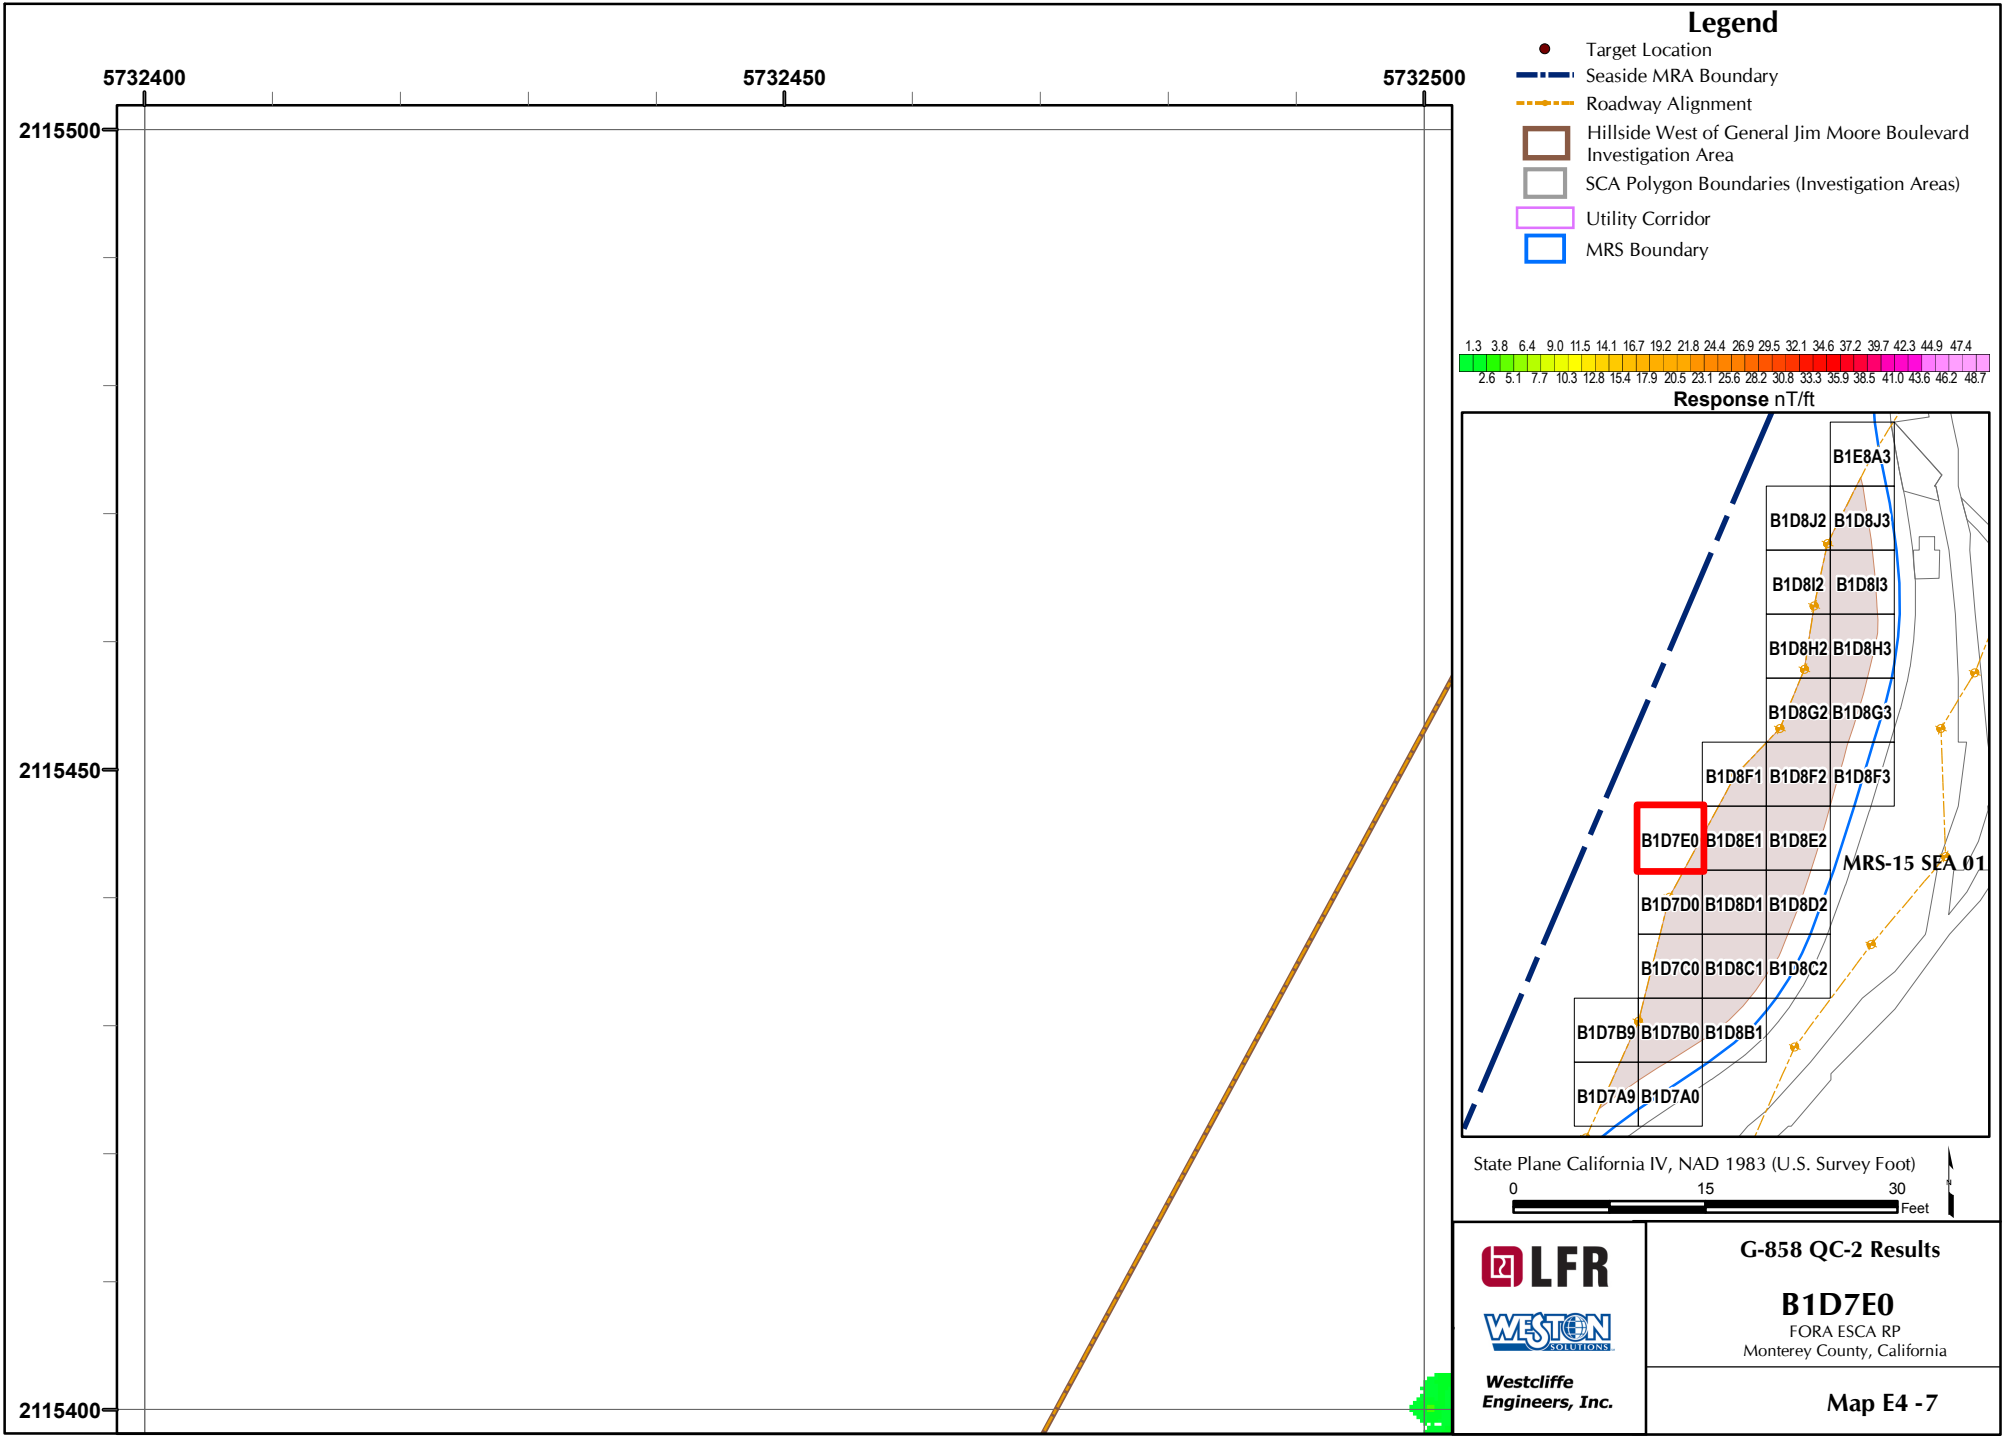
5732400
5732450
5732500
2115500
2115450
2115400

Legend
Target Location
Seaside MRA Boundary
Roadway Alignment
Hillside West of General Jim Moore Boulevard Investigation Area
SCA Polygon Boundaries (Investigation Areas)
Utility Corridor
MRS Boundary

1.3 3.8 6.4 9.0 11.5 14.1 16.7 19.2 21.8 24.4 26.9 29.5 32.1 34.6 37.2 39.7 42.3 44.9 47.4
2.6 5.1 7.7 10.3 12.8 15.4 17.9 20.5 23.1 25.6 28.2 30.8 33.3 35.9 38.5 41.0 43.6 46.2 48.7
Response nT/ft

B1E8A3
B1D8J2 B1D8J3
B1D8I2 B1D8I3
B1D8H2 B1D8H3
B1D8G2 B1D8G3
B1D8F1 B1D8F2 B1D8F3
B1D7E0 B1D8E1 B1D8E2
MRS-15 SEA 01
B1D7D0 B1D8D1 B1D8D2
B1D7C0 B1D8C1 B1D8C2
B1D7B9 B1D7B0 B1D8B1
B1D7A9 B1D7A0

State Plane California IV, NAD 1983 (U.S. Survey Foot)
0 15 30
Feet

LFR
WESTON SOLUTIONS
Westcliffe Engineers, Inc.

G-858 QC-2 Results
B1D7E0
FORA ESCA RP
Monterey County, California
Map E4 -7